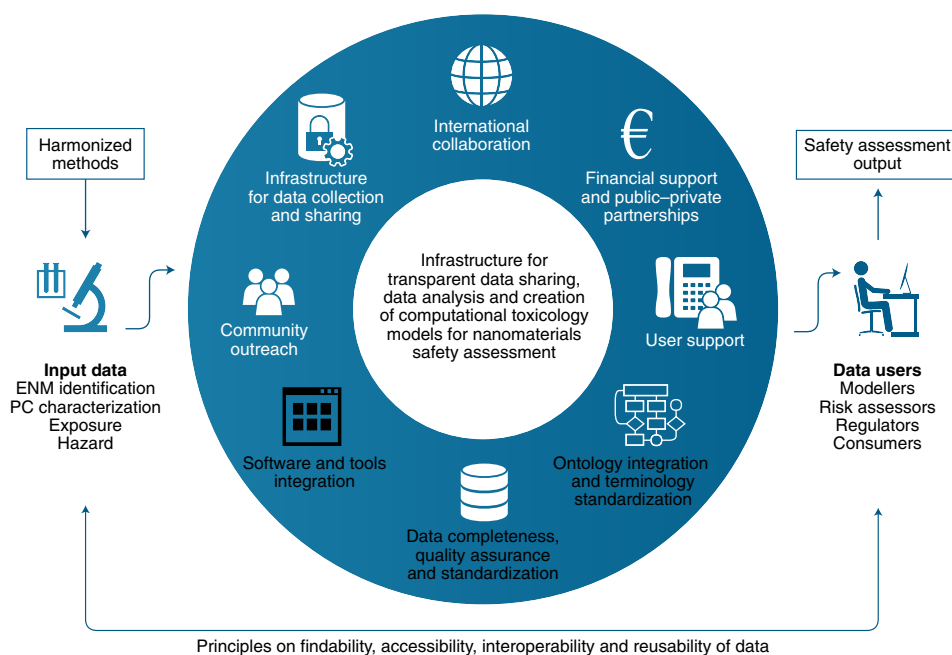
Harmonized methods

Input data
ENM identification
PC characterization
Exposure
Hazard

International collaboration

Infrastructure for data collection and sharing

Financial support and public–private partnerships

Community outreach

Infrastructure for transparent data sharing, data analysis and creation of computational toxicology models for nanomaterials safety assessment

User support

Software and tools integration

Ontology integration and terminology standardization

Data completeness, quality assurance and standardization

Safety assessment output

Data users
Modellers
Risk assessors
Regulators
Consumers

Principles on findability, accessibility, interoperability and reusability of data